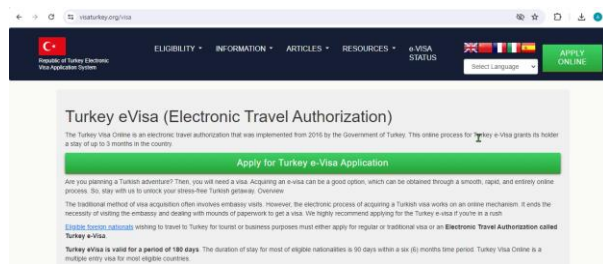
visaturkey.org/visa

Republic of Turkey Electronic Visa Application System

ELIGIBILITY ▾ INFORMATION ▾ ARTICLES ▾ RESOURCES ▾ e-VISA STATUS

Select Language

APPLY ONLINE

Turkey eVisa (Electronic Travel Authorization)

The Turkey Visa Online is an electronic travel authorization that was implemented from 2016 by the Government of Turkey. This online process for Turkey e-Visa grants its holder a stay of up to 3 months in the country.

Apply for Turkey e-Visa Application

Are you planning a Turkish adventure? Then, you will need a visa. Acquiring an e-visa can be a good option, which can be obtained through a smooth, rapid, and entirely online process. So, stay with us to unlock your stress-free Turkish getaway. Overview

The traditional method of visa acquisition often involves embassy visits. However, the electronic process of acquiring a Turkish visa works on an online mechanism. It ends the necessity of visiting the embassy and dealing with mounds of paperwork to get a visa. We highly recommend applying for the Turkey e-visa if you're in a rush.

Eligible foreign nationals wishing to travel to Turkey for tourist or business purposes must either apply for regular or traditional visa or an Electronic Travel Authorization called Turkey e-Visa.

Turkey eVisa is valid for a period of 180 days. The duration of stay for most of eligible nationalities is 90 days within a six (6) months time period. Turkey Visa Online is a multiple entry visa for most eligible countries.